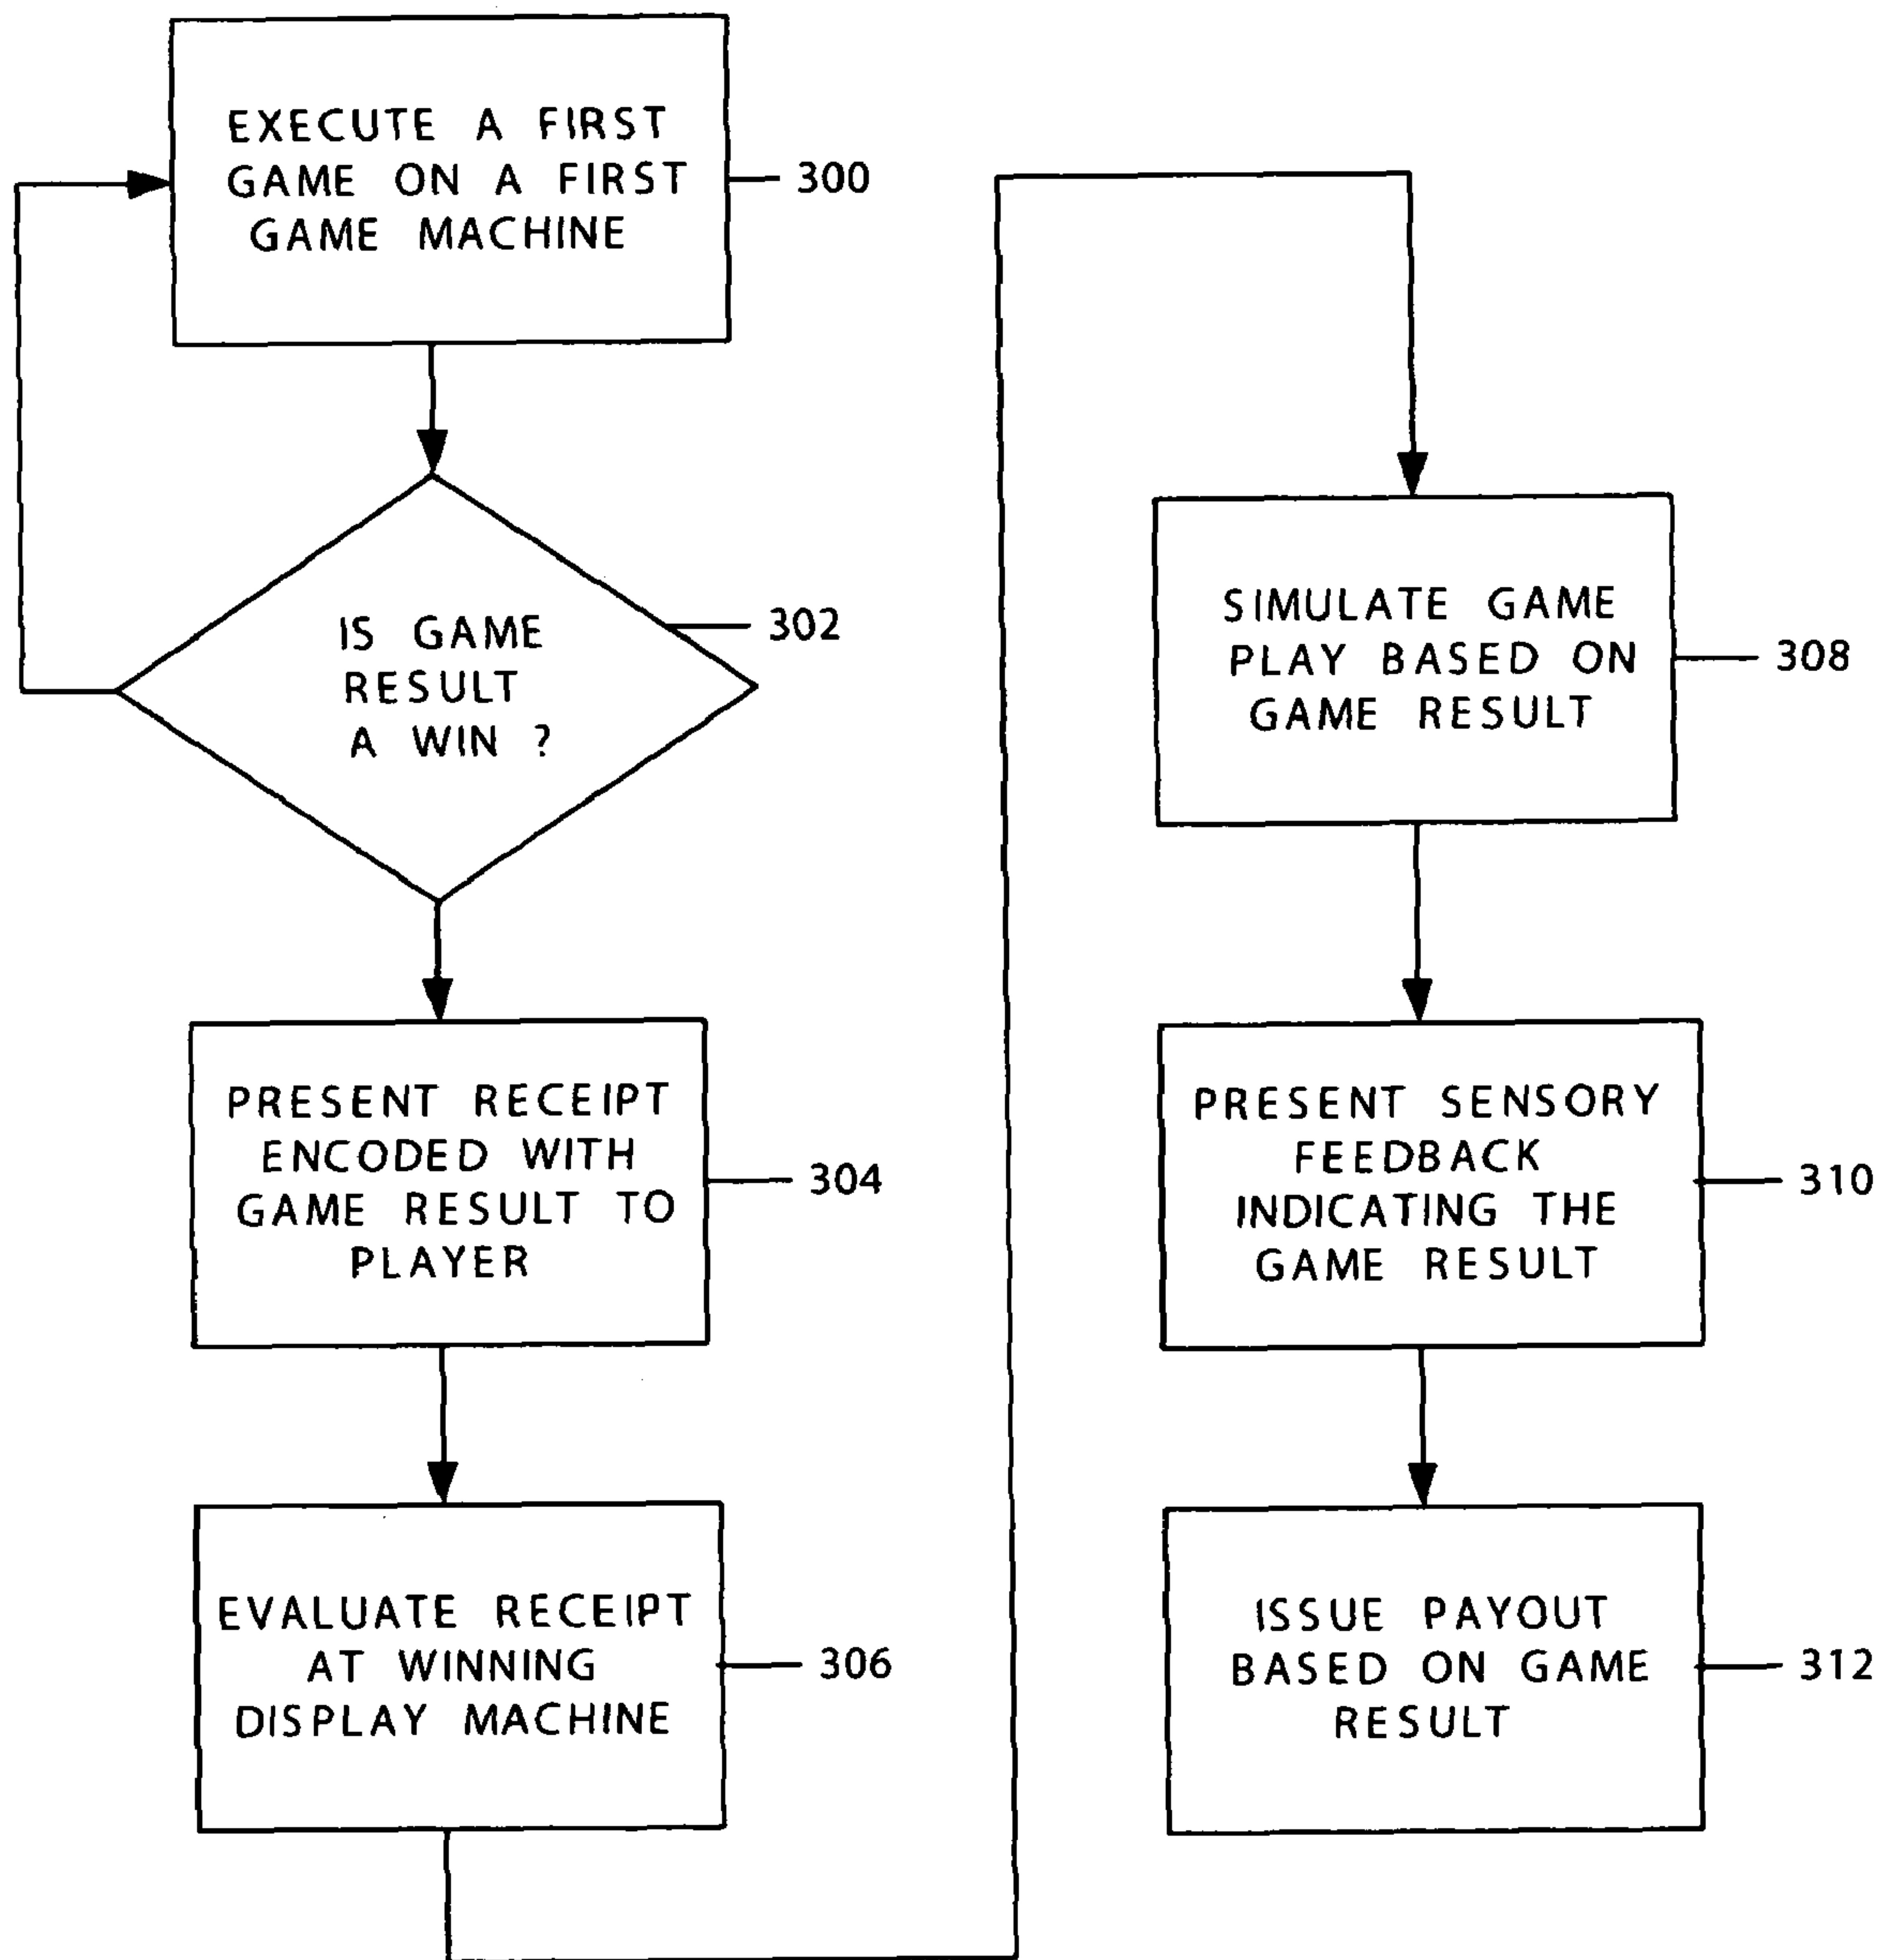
EXECUTE A FIRST GAME ON A FIRST GAME MACHINE

300

IS GAME RESULT A WIN ?

302

PRESENT RECEIPT ENCODED WITH GAME RESULT TO PLAYER

304

EVALUATE RECEIPT AT WINNING DISPLAY MACHINE

306

SIMULATE GAME PLAY BASED ON GAME RESULT

308

PRESENT SENSORY FEEDBACK INDICATING THE GAME RESULT

310

ISSUE PAYOUT BASED ON GAME RESULT

312